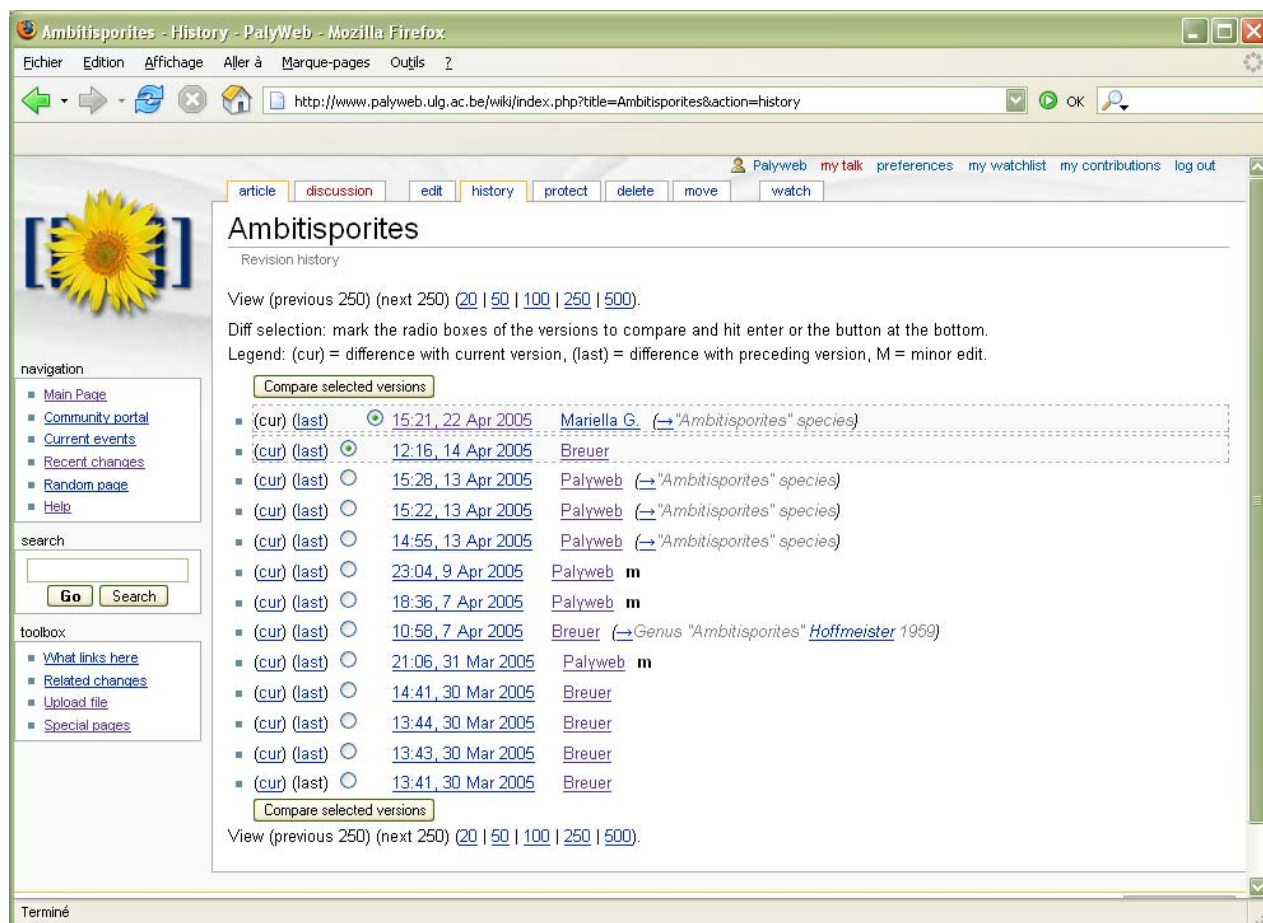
Ambitisporites - History - PalyWeb - Mozilla Firefox

Fichier Edition Affichage Aller à Marque-pages Outils ?

http://www.palyweb.ulg.ac.be/wiki/index.php?title=Ambitisporites&action=history

OK

Palyweb my talk preferences my watchlist my contributions log out

article discussion edit history protect delete move watch

Ambitisporites

Revision history

View (previous 250) (next 250) (20 | 50 | 100 | 250 | 500).

Diff selection: mark the radio boxes of the versions to compare and hit enter or the button at the bottom.
Legend: (cur) = difference with current version, (last) = difference with preceding version, M = minor edit.

Compare selected versions

- (cur) (last) 15:21, 22 Apr 2005 Mariella G. (→"Ambitisporites" species)
- (cur) (last) 12:16, 14 Apr 2005 Breuer
- (cur) (last) 15:28, 13 Apr 2005 Palyweb (→"Ambitisporites" species)
- (cur) (last) 15:22, 13 Apr 2005 Palyweb (→"Ambitisporites" species)
- (cur) (last) 14:55, 13 Apr 2005 Palyweb (→"Ambitisporites" species)
- (cur) (last) 23:04, 9 Apr 2005 Palyweb m
- (cur) (last) 18:36, 7 Apr 2005 Palyweb m
- (cur) (last) 10:58, 7 Apr 2005 Breuer (→Genus "Ambitisporites" Hoffmeister 1959)
- (cur) (last) 21:06, 31 Mar 2005 Palyweb m
- (cur) (last) 14:41, 30 Mar 2005 Breuer
- (cur) (last) 13:44, 30 Mar 2005 Breuer
- (cur) (last) 13:43, 30 Mar 2005 Breuer
- (cur) (last) 13:41, 30 Mar 2005 Breuer

Compare selected versions

View (previous 250) (next 250) (20 | 50 | 100 | 250 | 500).

navigation
- Main Page
- Community portal
- Current events
- Recent changes
- Random page
- Help

search
Go Search

toolbox
- What links here
- Related changes
- Upload file
- Special pages

Terminé